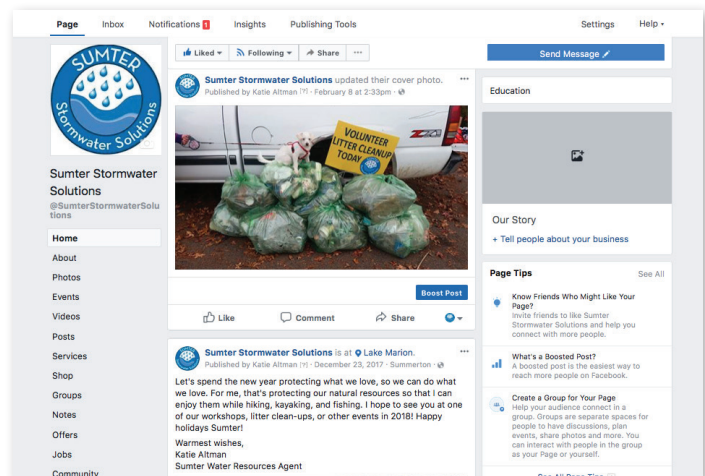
Page Inbox Notifications 1 Insights Publishing Tools Settings Help ▾

SUMTER
Stormwater Solutions

Sumter Stormwater Solutions
@SumterStormwaterSolutions

Home
About
Photos
Events
Videos
Posts
Services
Shop
Groups
Notes
Offers
Jobs
Community

Liked ▾ Following ▾ Share ···

Send Message

Sumter Stormwater Solutions updated their cover photo.
Published by Katie Altman [?] · February 8 at 2:33pm ·

VOLUNTEER LITTER CLEANUP TODAY

Boost Post

Like Comment Share

Sumter Stormwater Solutions is at Lake Marion.
Published by Katie Altman [?] · December 23, 2017 · Summerton ·

Let's spend the new year protecting what we love, so we can do what we love. For me, that's protecting our natural resources so that I can enjoy them while hiking, kayaking, and fishing. I hope to see you at one of our workshops, litter clean-ups, or other events in 2018! Happy holidays Sumter!
Warmest wishes,
Katie Altman
Sumter Water Resources Agent

Education

Our Story
+ Tell people about your business

Page Tips See All

Know Friends Who Might Like Your Page?
Invite friends to like Sumter Stormwater Solutions and help you connect with more people.

What's a Boosted Post?
A boosted post is the easiest way to reach more people on Facebook.

Create a Group for Your Page
Help your audience connect in a group. Groups are separate spaces for people to have discussions, plan events, share photos and more. You can interact with people in the group as your Page or yourself.

See All Page Tips